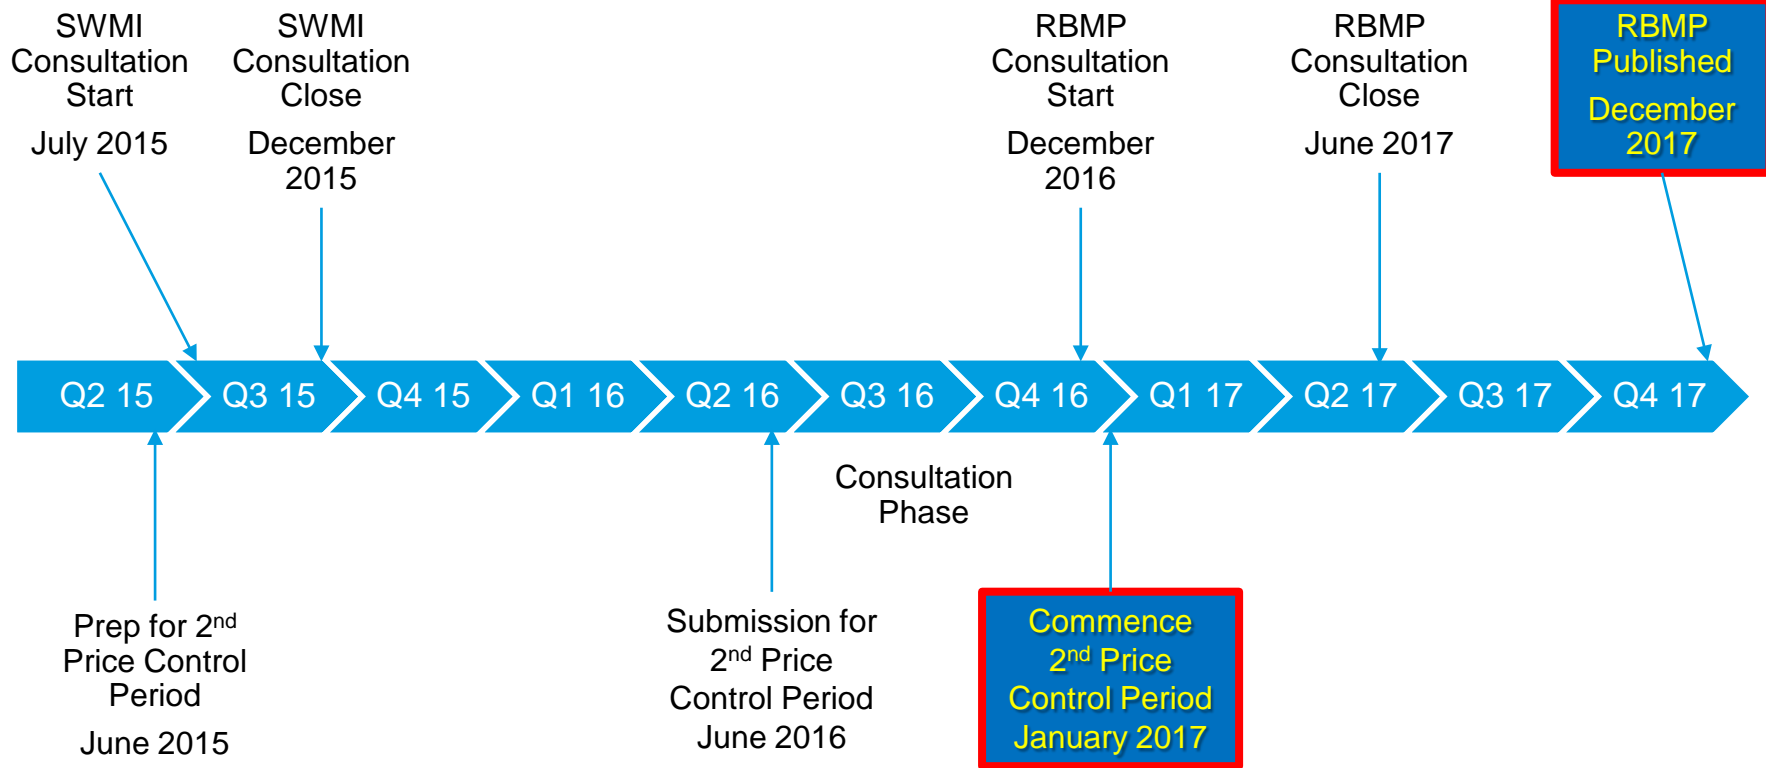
SWMI Consultation Start

July 2015

SWMI Consultation Close

December 2015

RBMP Consultation Start

December 2016

RBMP Consultation Close

June 2017

RBMP Published

December 2017

Q2 15 | Q3 15 | Q4 15 | Q1 16 | Q2 16 | Q3 16 | Q4 16 | Q1 17 | Q2 17 | Q3 17 | Q4 17

Consultation Phase

Prep for 2$^{nd}$ Price Control Period

June 2015

Submission for 2$^{nd}$ Price Control Period June 2016

Commence 2$^{nd}$ Price Control Period January 2017